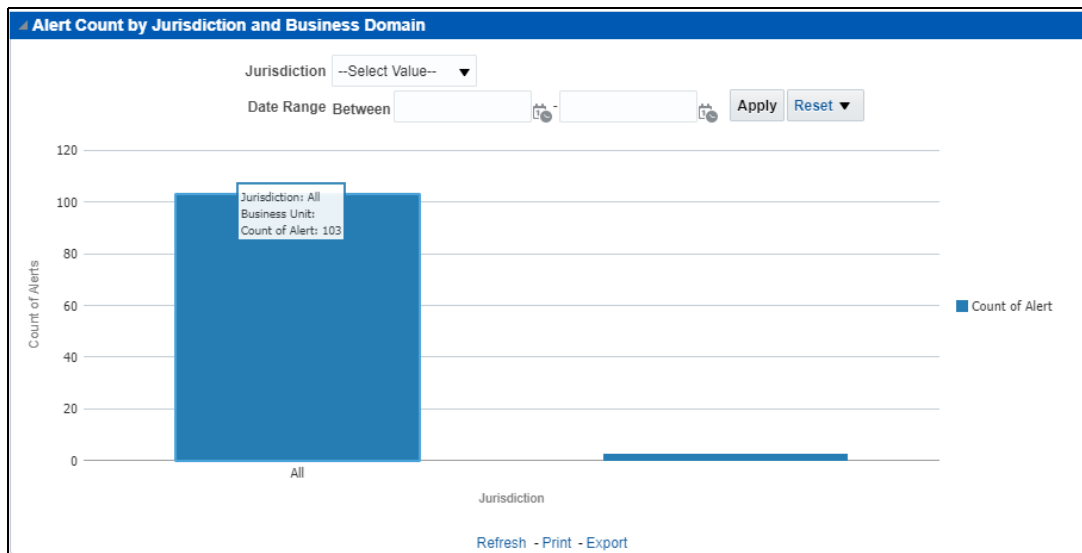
Alert Count by Jurisdiction and Business Domain

Jurisdiction --Select Value--

Date Range Between -

Apply Reset

120
100
80
60
40
20
0

Count of Alerts

Jurisdiction: All
Business Unit:
Count of Alert: 103

All

Jurisdiction

Count of Alert

Refresh - Print - Export